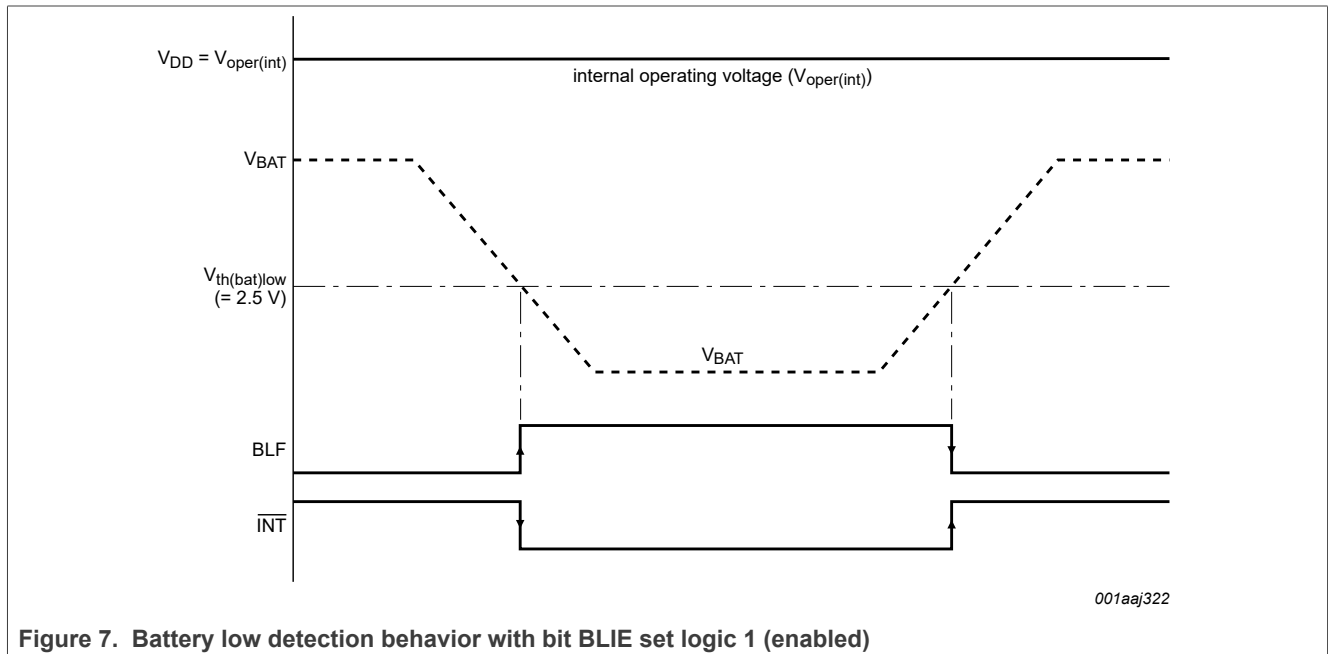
$V_{DD} = V_{oper(int)}$

internal operating voltage ($V_{oper(int)}$)

$V_{BAT}$

$V_{th(bat)low}$
(= 2.5 V)

$V_{BAT}$

BLF

$\overline{INT}$

001aaj322

Figure 7. Battery low detection behavior with bit BLIE set logic 1 (enabled)